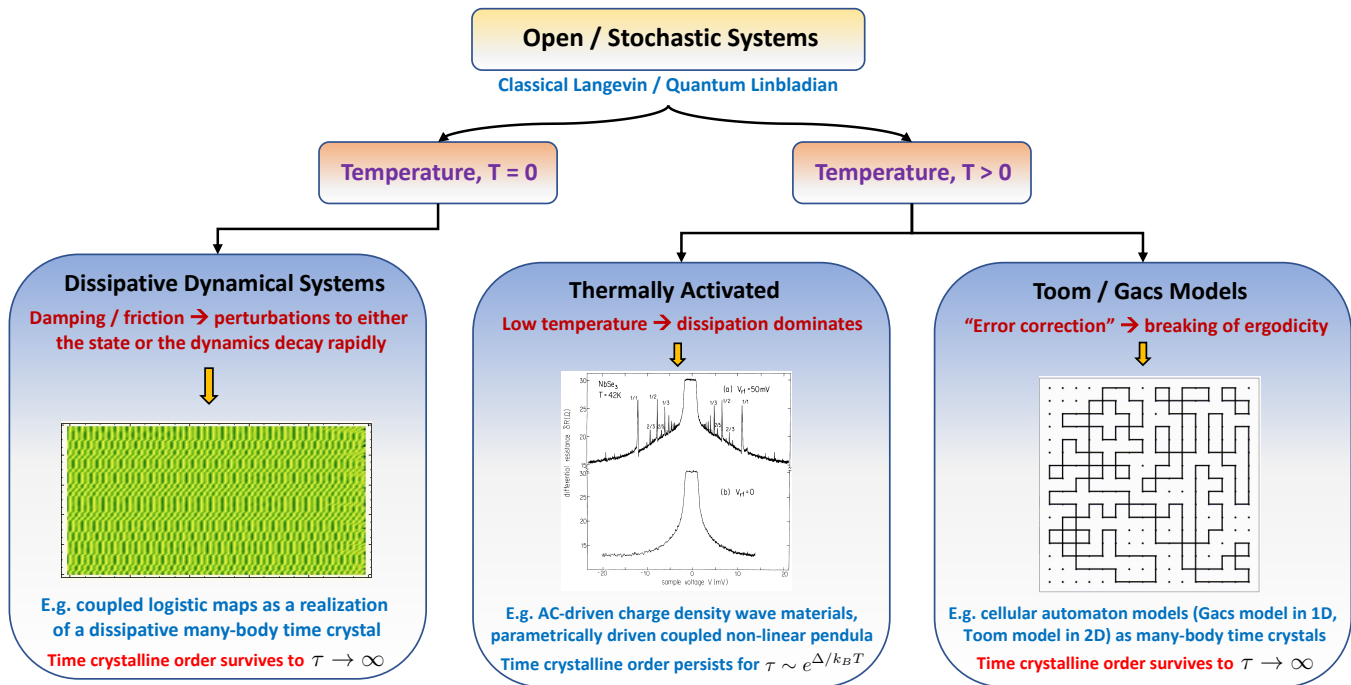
Open / Stochastic Systems

Classical Langevin / Quantum Linbladian

Temperature, T = 0

Temperature, T > 0

Dissipative Dynamical Systems

Damping / friction → perturbations to either the state or the dynamics decay rapidly

E.g. coupled logistic maps as a realization of a dissipative many-body time crystal

Time crystalline order survives to $\tau \to \infty$

Thermally Activated

Low temperature → dissipation dominates

NbSe$_3$
T = 42K

(a) V$_{rf}$ = 50mV

(b) V$_{rf}$ = 0

1/1 1/2 2/3 1/3 2/5 1/3 1/2 2/5 2/3 1/1

differential resistance δR(Ω)

30 25 20 30 25 20 15

sample voltage V (mV)

-20 -10 0 10 20

E.g. AC-driven charge density wave materials, parametrically driven coupled non-linear pendula

Time crystalline order persists for $\tau \sim e^{\Delta/k_B T}$

Toom / Gacs Models

"Error correction" → breaking of ergodicity

E.g. cellular automaton models (Gacs model in 1D, Toom model in 2D) as many-body time crystals

Time crystalline order survives to $\tau \to \infty$